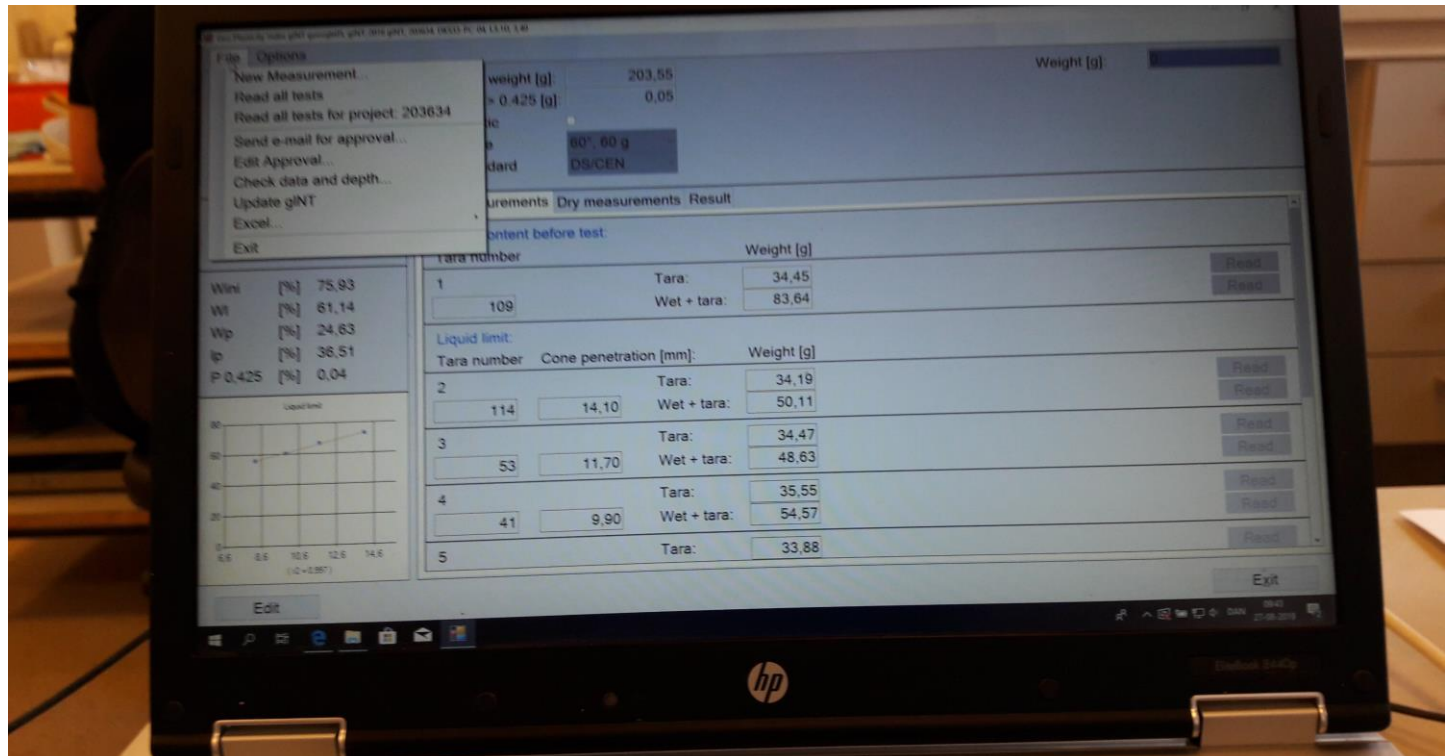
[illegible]

File Options

New Measurement...
Read all tests
Read all tests for project: 203634
Send e-mail for approval...
Edit Approval...
Check data and depth...
Update gINT
Excel...
Exit

weight [g]: 203,55
> 0.425 [g]: 0,05
ic
e 60°, 60 g
dard DS/CEN

Weight [g]:

urements Dry measurements Result

ontent before test:
Tara number Weight [g]
1 Tara: 34,45
109 Wet + tara: 83,64

Liquid limit:
Tara number Cone penetration [mm]: Weight [g]
2 Tara: 34,19
114 14,10 Wet + tara: 50,11
3 Tara: 34,47
53 11,70 Wet + tara: 48,63
4 Tara: 35,55
41 9,90 Wet + tara: 54,57
5 Tara: 33,88

Read
Read
Read
Read
Read
Read
Read
Read
Read

Wini [%] 75,93
Wl [%] 61,14
Wp [%] 24,63
Ip [%] 36,51
P 0,425 [%] 0,04

Liquid limit
80
60
40
20
0
6,6 8,6 10,6 12,6 14,6
(r2 = 0,957)

Edit

Exit

DAN 09:43 27-08-2019

hp

EliteBook 8440p